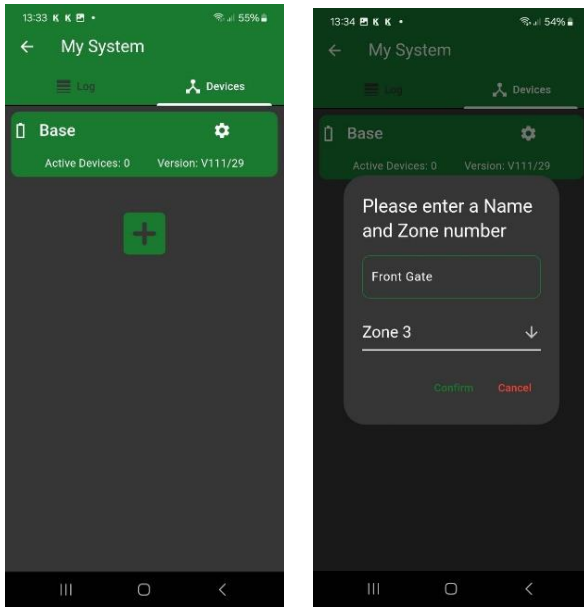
13:33 K K •
55%

My System

Log

Devices

Base

Active Devices: 0

Version: V111/29

13:34 K K •
54%

My System

Log

Devices

Base

Active Devices: 0

Version: V111/29

Please enter a Name and Zone number

Front Gate

Zone 3

Confirm

Cancel